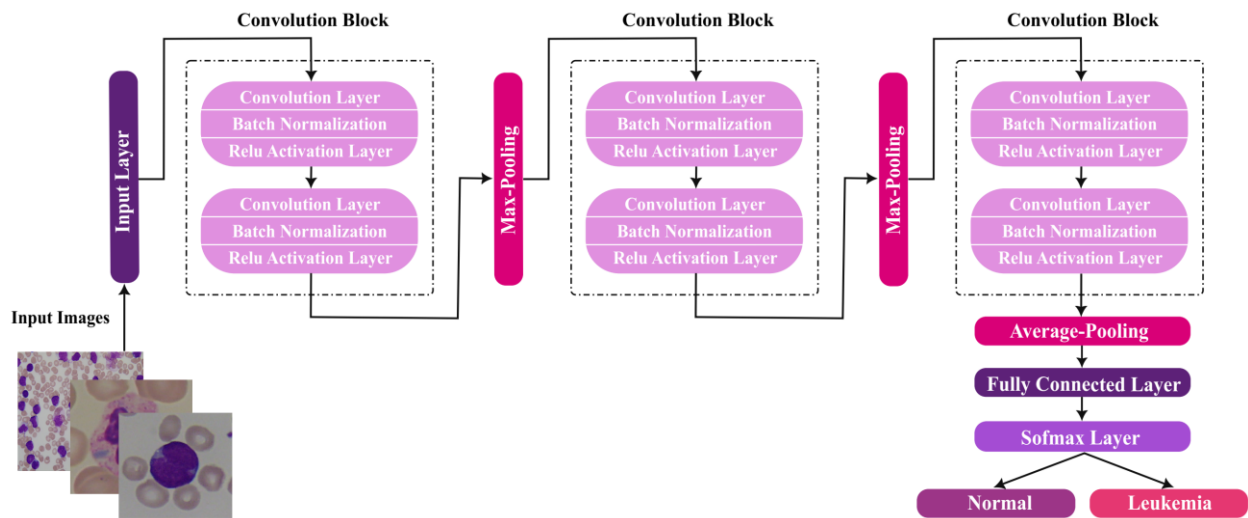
Convolution Block

Convolution Block

Convolution Block

Input Layer

Convolution Layer
Batch Normalization
Relu Activation Layer

Convolution Layer
Batch Normalization
Relu Activation Layer

Max-Pooling

Convolution Layer
Batch Normalization
Relu Activation Layer

Convolution Layer
Batch Normalization
Relu Activation Layer

Max-Pooling

Convolution Layer
Batch Normalization
Relu Activation Layer

Convolution Layer
Batch Normalization
Relu Activation Layer

Input Images

Average-Pooling

Fully Connected Layer

Sofmax Layer

Normal

Leukemia